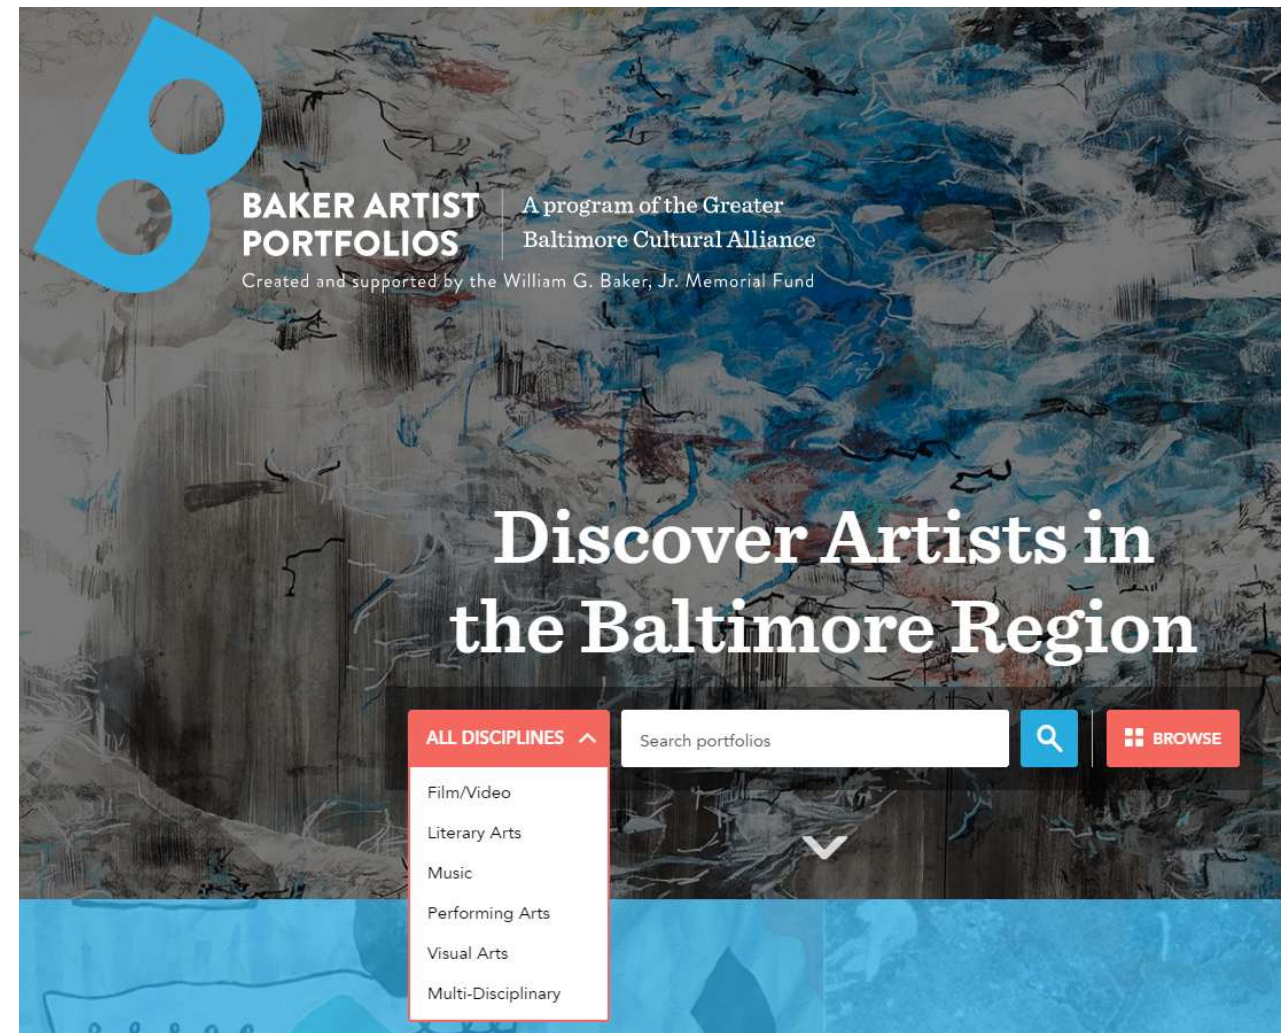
BAKER ARTIST PORTFOLIOS

A program of the Greater Baltimore Cultural Alliance

Created and supported by the William G. Baker, Jr. Memorial Fund

Discover Artists in the Baltimore Region

ALL DISCIPLINES

Search portfolios

BROWSE

Film/Video

Literary Arts

Music

Performing Arts

Visual Arts

Multi-Disciplinary